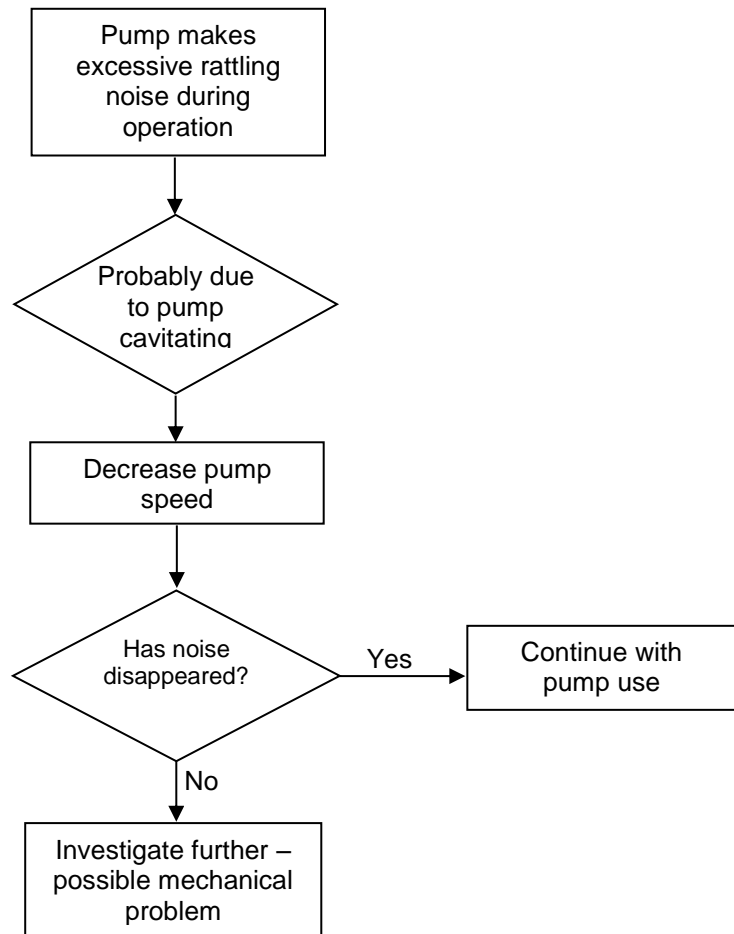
Pump makes excessive rattling noise during operation

Probably due to pump cavitating

Decrease pump speed

Has noise disappeared?

Yes

Continue with pump use

No

Investigate further – possible mechanical problem